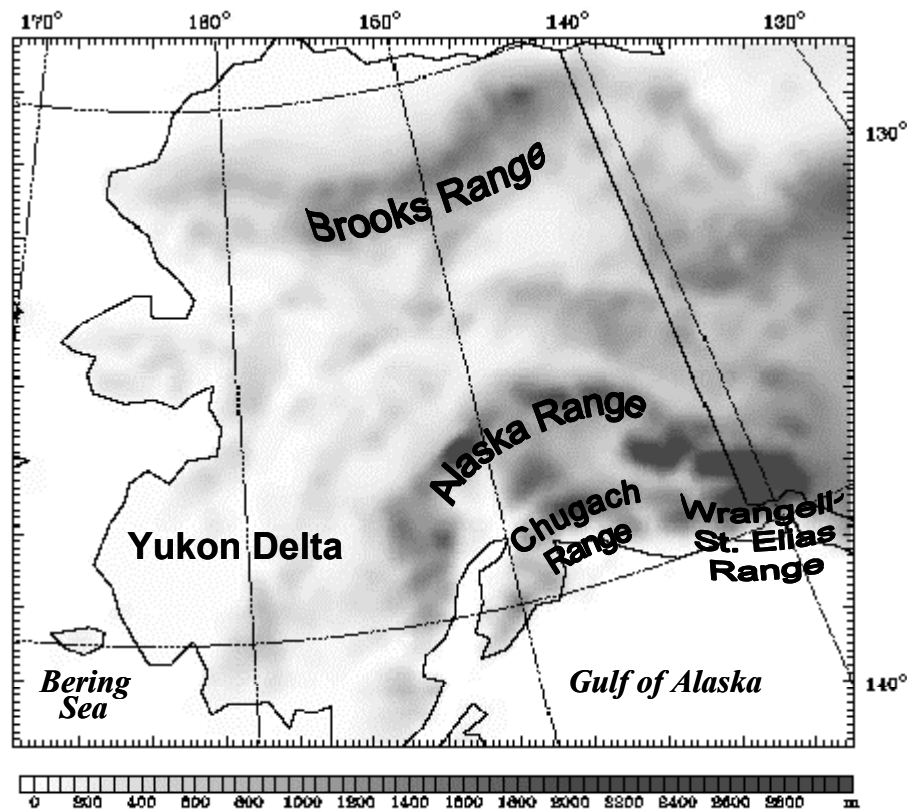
170° 180° 160° 140° 130°

130°

Brooks Range

Alaska Range

Yukon Delta

Chugach Range

Wrangell-St. Elias Range

Bering Sea

Gulf of Alaska

140°

0 200 400 600 800 1000 1200 1400 1600 1800 2000 2200 2400 2600 2800 m